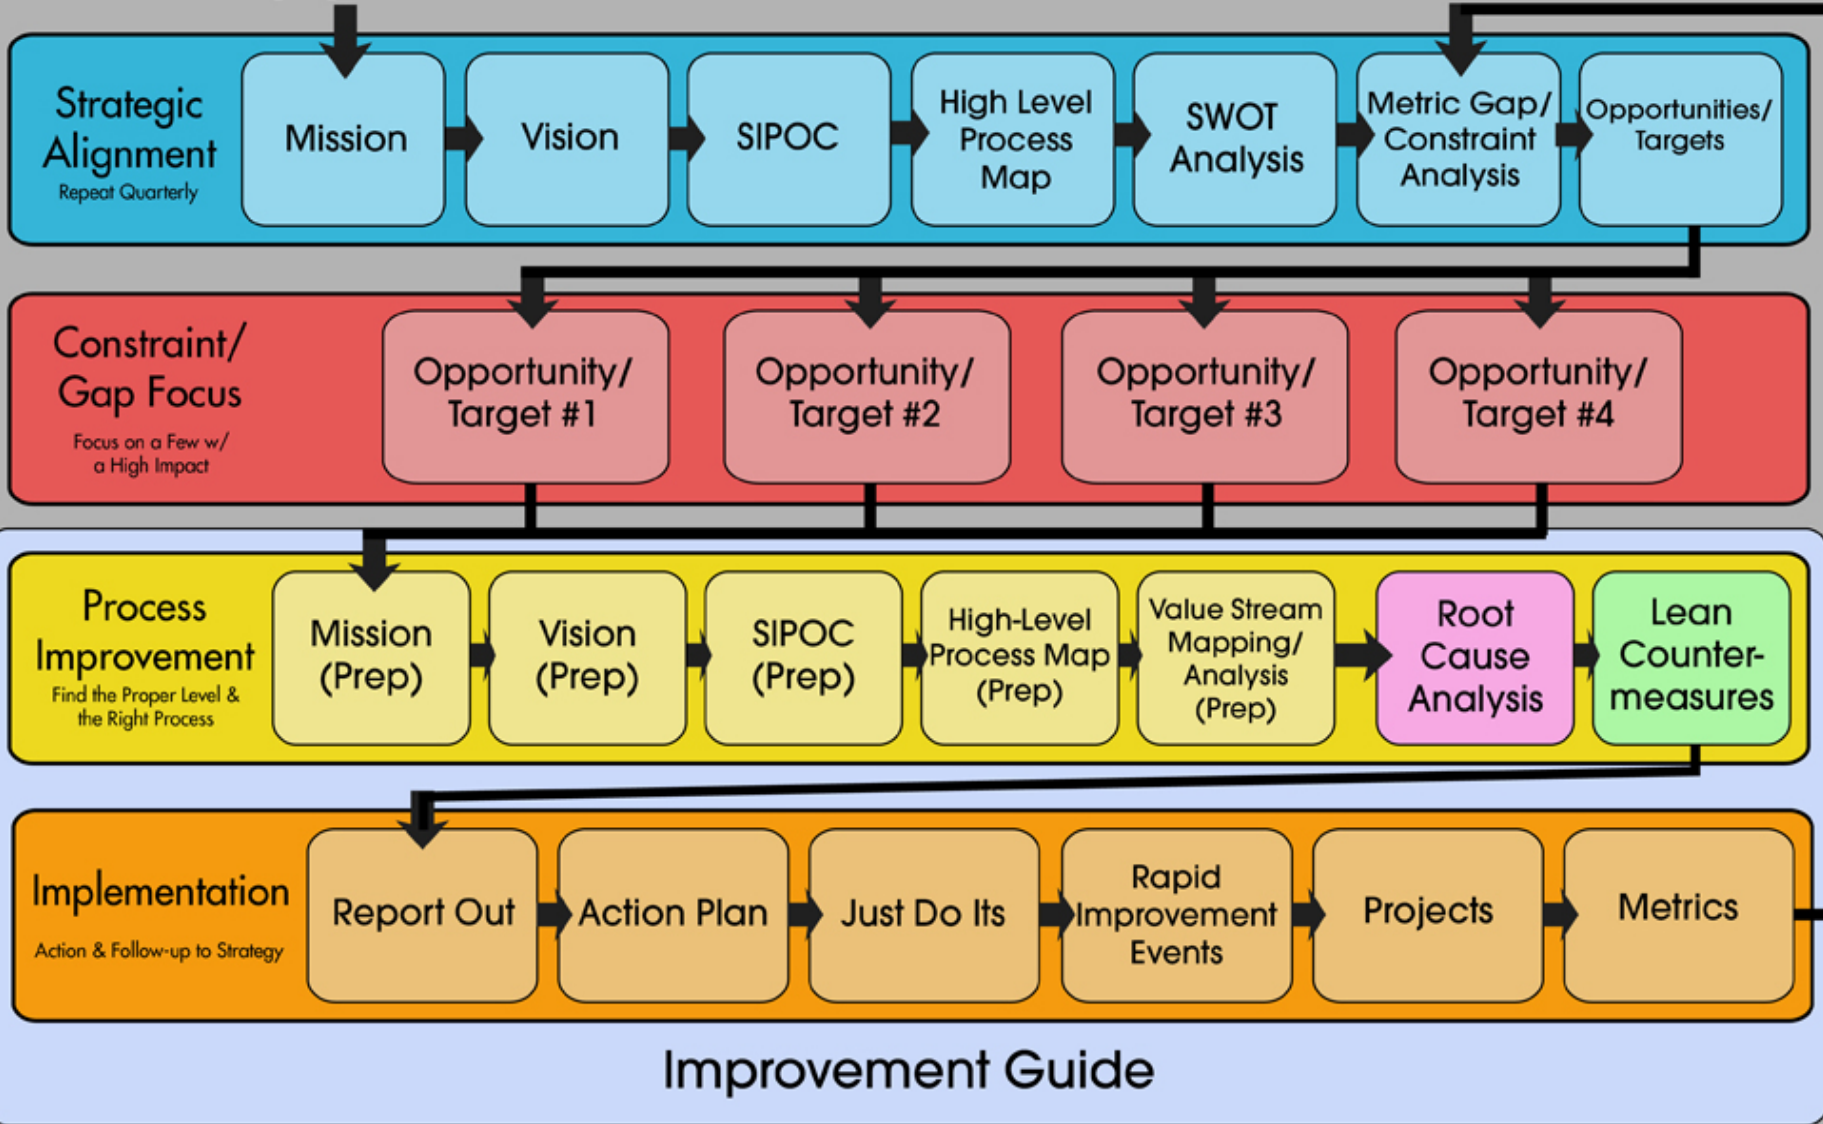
Strategic Alignment
Repeat Quarterly

Mission

Vision

SIPOC

High Level Process Map

SWOT Analysis

Metric Gap/ Constraint Analysis

Opportunities/ Targets

Constraint/ Gap Focus
Focus on a Few w/ a High Impact

Opportunity/ Target #1

Opportunity/ Target #2

Opportunity/ Target #3

Opportunity/ Target #4

Process Improvement
Find the Proper Level & the Right Process

Mission (Prep)

Vision (Prep)

SIPOC (Prep)

High-Level Process Map (Prep)

Value Stream Mapping/ Analysis (Prep)

Root Cause Analysis

Lean Countermeasures

Implementation
Action & Follow-up to Strategy

Report Out

Action Plan

Just Do Its

Rapid Improvement Events

Projects

Metrics

Improvement Guide